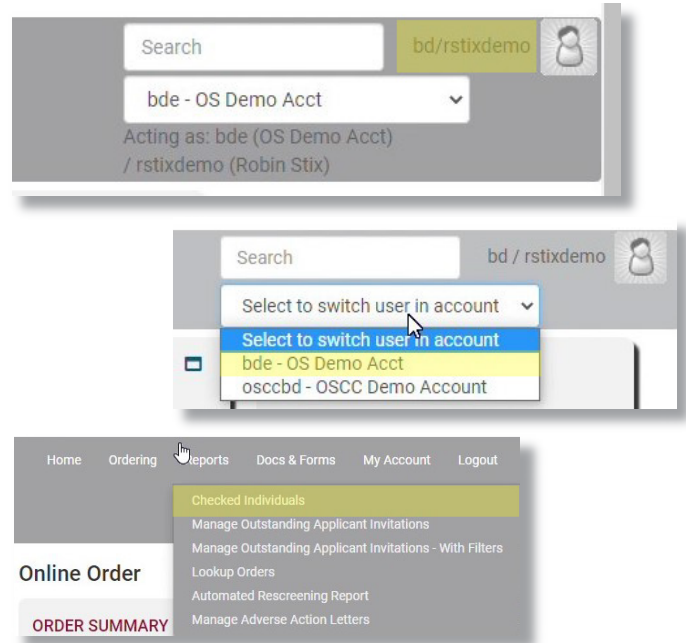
Search

bd/rstixdemo

bde - OS Demo Acct

Acting as: bde (OS Demo Acct) / rstixdemo (Robin Stix)

Search

bd / rstixdemo

Select to switch user in account

Select to switch user in account
bde - OS Demo Acct
osccbd - OSCC Demo Account

Home Ordering Reports Docs & Forms My Account Logout

Checked Individuals
Manage Outstanding Applicant Invitations
Manage Outstanding Applicant Invitations - With Filters
Lookup Orders
Automated Rescreening Report
Manage Adverse Action Letters

Online Order

ORDER SUMMARY